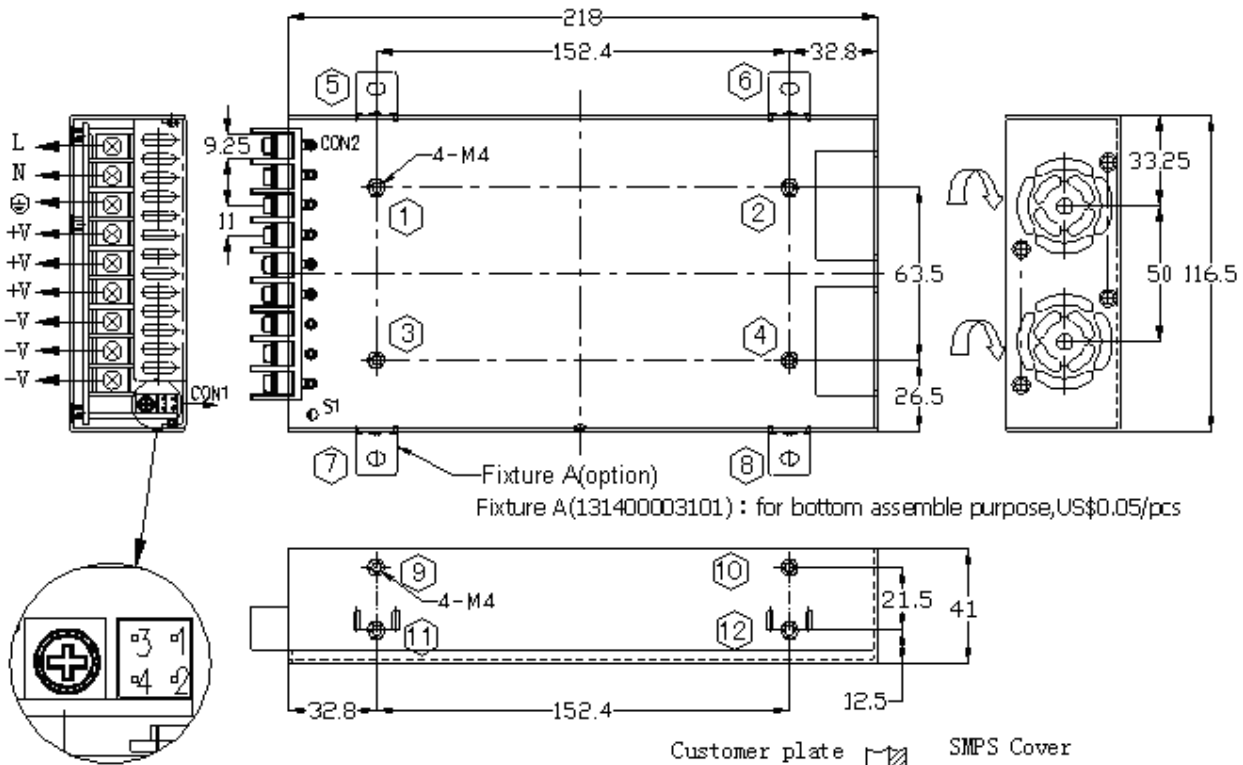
218
152.4
32.8
5
6
L
N
⏚
+V
+V
+V
-V
-V
-V
9.25
CON2
4-M4
1
2
11
33.25
63.5
50
116.5
3
4
26.5
CON1
S1
7
8
Fixture A(option)
Fixture A(131400003101) : for bottom assemble purpose,US$0.05/pcs
9
10
4-M4
21.5
41
11
12
3 1
4 2
32.8
152.4
12.5
Customer plate
SMPS Cover